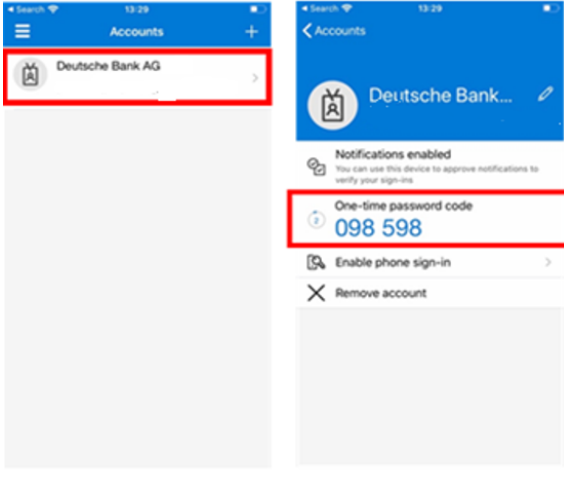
◂ Search 13:29

Accounts

Deutsche Bank AG

◂ Search 13:29

Accounts

Deutsche Bank...

Notifications enabled
You can use this device to approve notifications to verify your sign-ins

One-time password code
098 598

Enable phone sign-in

Remove account